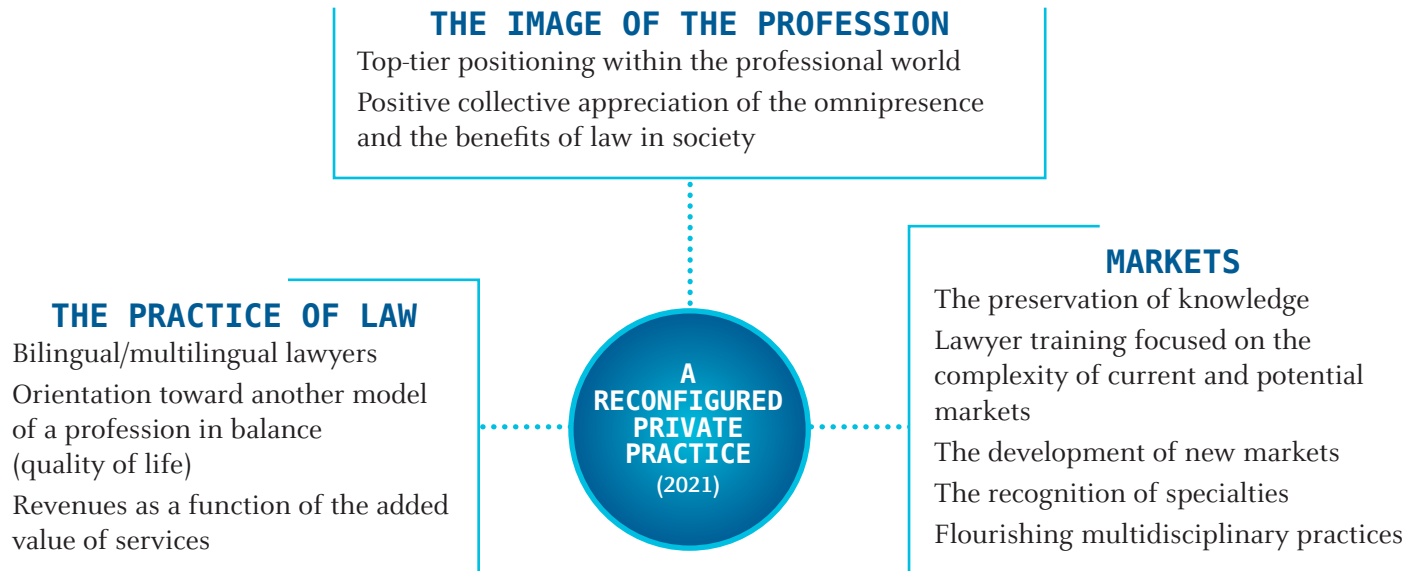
THE IMAGE OF THE PROFESSION

Top-tier positioning within the professional world

Positive collective appreciation of the omnipresence and the benefits of law in society

THE PRACTICE OF LAW

Bilingual/multilingual lawyers

Orientation toward another model of a profession in balance (quality of life)

Revenues as a function of the added value of services

A RECONFIGURED PRIVATE PRACTICE (2021)

MARKETS

The preservation of knowledge

Lawyer training focused on the complexity of current and potential markets

The development of new markets

The recognition of specialties

Flourishing multidisciplinary practices